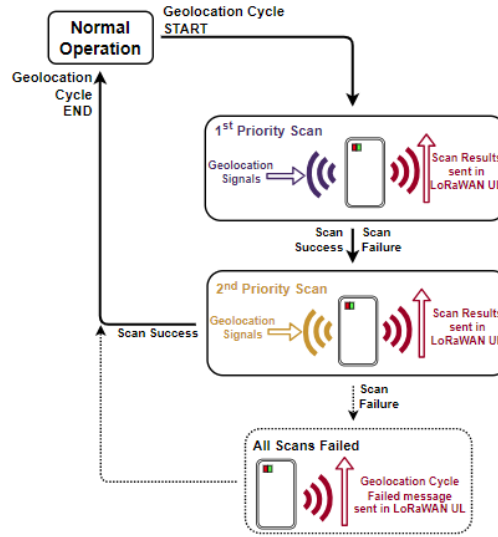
Normal Operation

Geolocation Cycle START

Geolocation Cycle END

1$^{st}$ Priority Scan

Geolocation Signals

Scan Results sent in LoRaWAN UL

Scan Success

Scan Failure

2$^{nd}$ Priority Scan

Scan Success

Geolocation Signals

Scan Results sent in LoRaWAN UL

Scan Failure

All Scans Failed

Geolocation Cycle Failed message sent in LoRaWAN UL